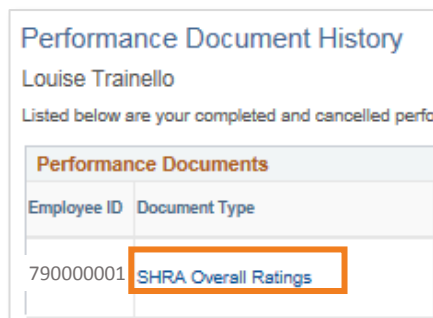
Performance Document History

Louise Trainello

Listed below are your completed and cancelled perfo

Performance Documents

| Employee ID | Document Type |
|---|---|
| 790000001 | SHRA Overall Ratings |